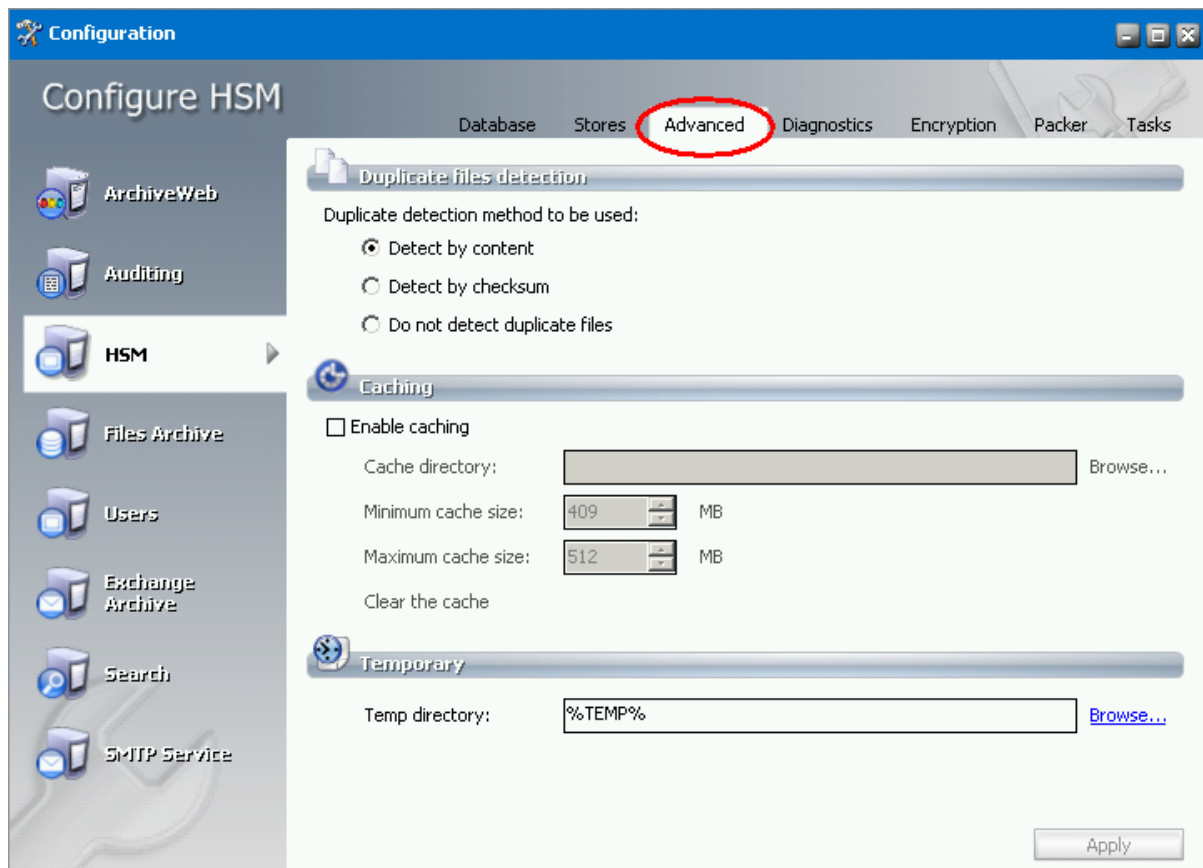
Configuration

Configure HSM

Database Stores Advanced Diagnostics Encryption Packer Tasks

ArchiveWeb

Auditing

HSM

Files Archive

Users

Exchange Archive

Search

SMTP Service

Duplicate files detection

Duplicate detection method to be used:

Detect by content

Detect by checksum

Do not detect duplicate files

Caching

Enable caching

Cache directory: Browse...

Minimum cache size: 409 MB

Maximum cache size: 512 MB

Clear the cache

Temporary

Temp directory: %TEMP% Browse...

Apply